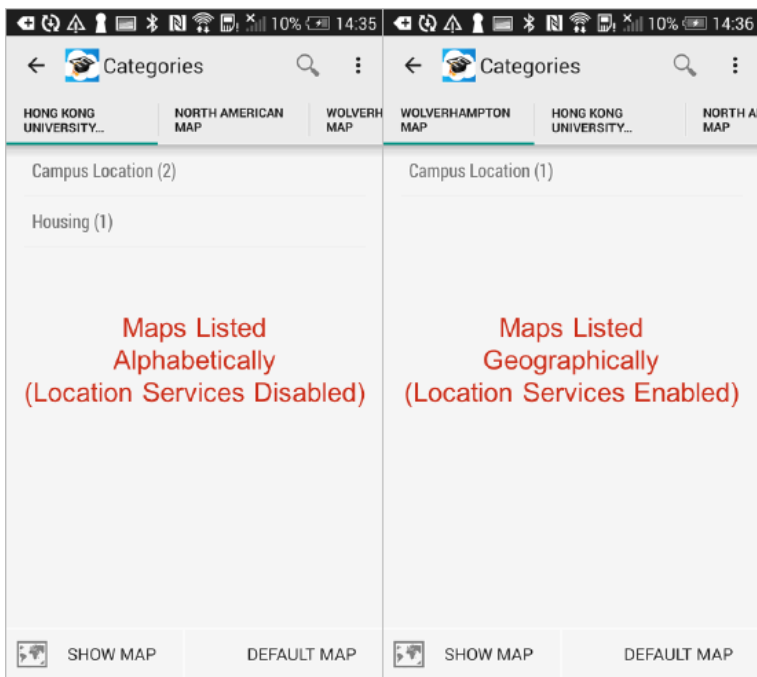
10% 14:35

Categories

HONG KONG UNIVERSITY...

NORTH AMERICAN MAP

WOLVERH MAP

Campus Location (2)

Housing (1)

Maps Listed Alphabetically (Location Services Disabled)

SHOW MAP

DEFAULT MAP

10% 14:36

Categories

WOLVERHAMPTON MAP

HONG KONG UNIVERSITY...

NORTH A MAP

Campus Location (1)

Maps Listed Geographically (Location Services Enabled)

SHOW MAP

DEFAULT MAP